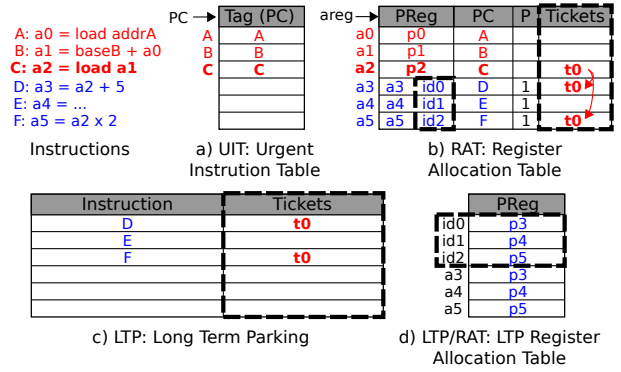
A: a0 = load addrA
B: a1 = baseB + a0
C: a2 = load a1
D: a3 = a2 + 5
E: a4 = ...
F: a5 = a2 x 2

Instructions

PC

| | Tag (PC) |
|---|---|
| A | A |
| B | B |
| C | C |
| | |
| | |
| | |

a) UIT: Urgent Instrution Table

areg

| | | PReg | PC | P | Tickets |
|---|---|---|---|---|---|
| a0 | | p0 | A | | |
| a1 | | p1 | B | | |
| a2 | | p2 | C | | t0 |
| a3 | a3 | id0 | D | 1 | t0 |
| a4 | a4 | id1 | E | 1 | |
| a5 | a5 | id2 | F | 1 | t0 |

b) RAT: Register Allocation Table

| Instruction | Tickets |
|---|---|
| D | t0 |
| E | |
| F | t0 |
| | |
| | |
| | |

c) LTP: Long Term Parking

| | PReg |
|---|---|
| id0 | p3 |
| id1 | p4 |
| id2 | p5 |
| a3 | p3 |
| a4 | p4 |
| a5 | p5 |

d) LTP/RAT: LTP Register Allocation Table